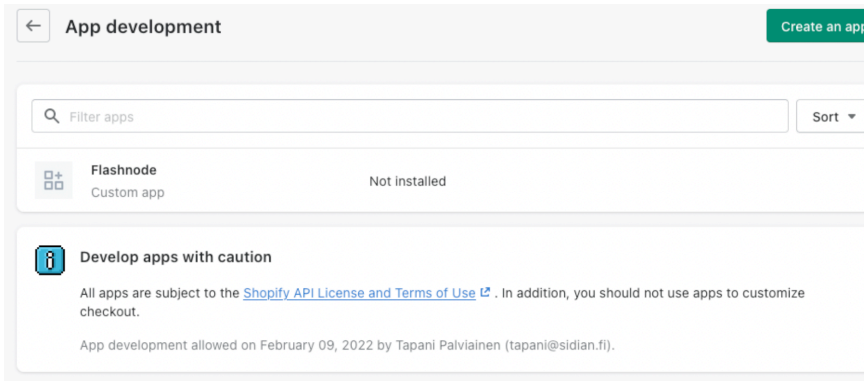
App development

Create an app

Filter apps

Sort

Flashnode
Custom app

Not installed

Develop apps with caution

All apps are subject to the Shopify API License and Terms of Use. In addition, you should not use apps to customize checkout.

App development allowed on February 09, 2022 by Tapani Palviainen (tapani@sidian.fi).